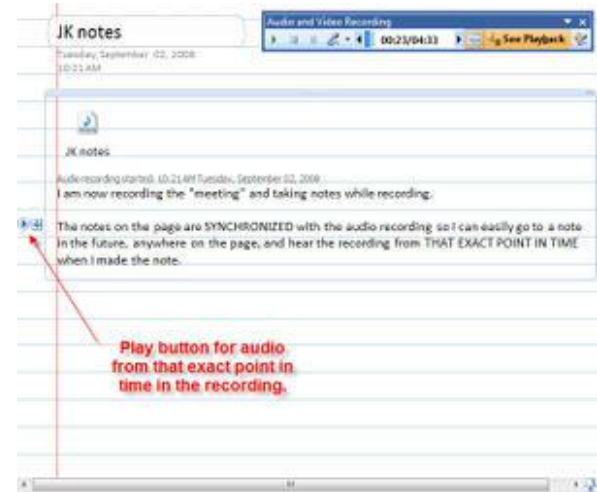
JK notes

Tuesday, September 02, 2008
10:21 AM

Audio and Video Recording

00:23/04:33

See Playback

JK notes

Audio recording started: 10:21 AM Tuesday, September 02, 2008

I am now recording the "meeting" and taking notes while recording.

The notes on the page are SYNCHRONIZED with the audio recording so I can easily go to a note in the future, anywhere on the page, and hear the recording from THAT EXACT POINT IN TIME when I made the note.

Play button for audio from that exact point in time in the recording.